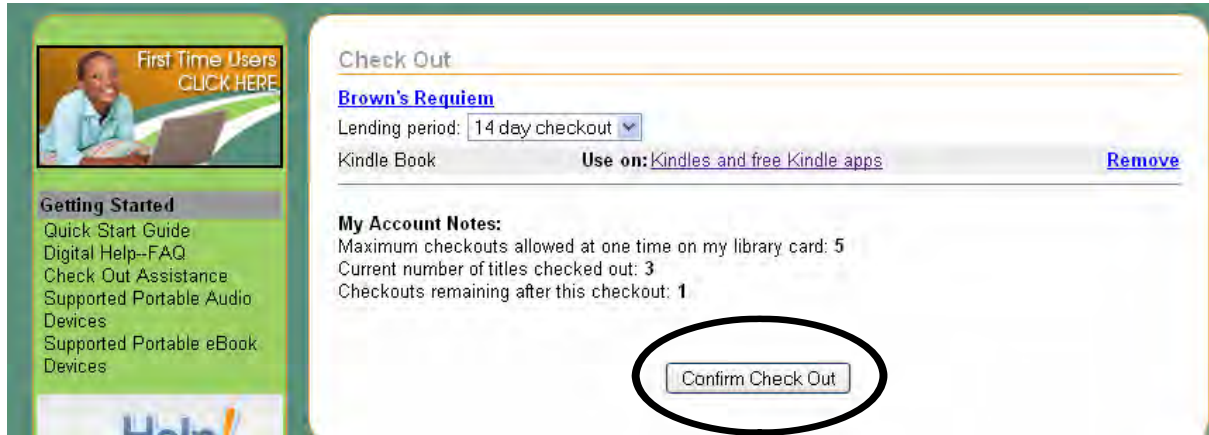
First Time Users CLICK HERE

Getting Started
Quick Start Guide
Digital Help--FAQ
Check Out Assistance
Supported Portable Audio Devices
Supported Portable eBook Devices

Help!

Check Out

Brown's Requiem

Lending period: 14 day checkout

Kindle Book Use on: Kindles and free Kindle apps Remove

My Account Notes:
Maximum checkouts allowed at one time on my library card: 5
Current number of titles checked out: 3
Checkouts remaining after this checkout: 1

Confirm Check Out